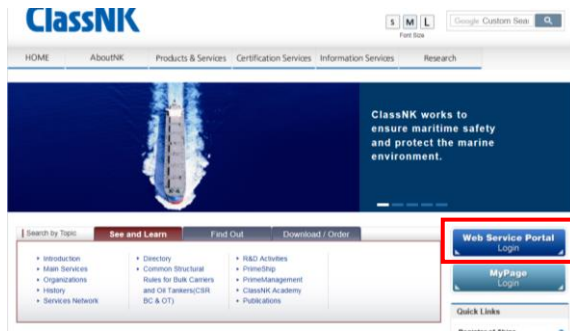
ClassNK

S M L
Font Size

Google Custom Sear

HOME AboutNK Products & Services Certification Services Information Services Research

ClassNK works to ensure maritime safety and protect the marine environment.

Search by Topic See and Learn Find Out Download / Order

• Introduction
• Main Services
• Organizations
• History
• Services Network

• Directory
• Common Structural Rules for Bulk Carriers and Oil Tankers(CSR BC & OT)

• R&D Activities
• PrimeShip
• PrimeManagement
• ClassNK Academy
• Publications

Web Service Portal
Login

MyPage
Login

Quick Links

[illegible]